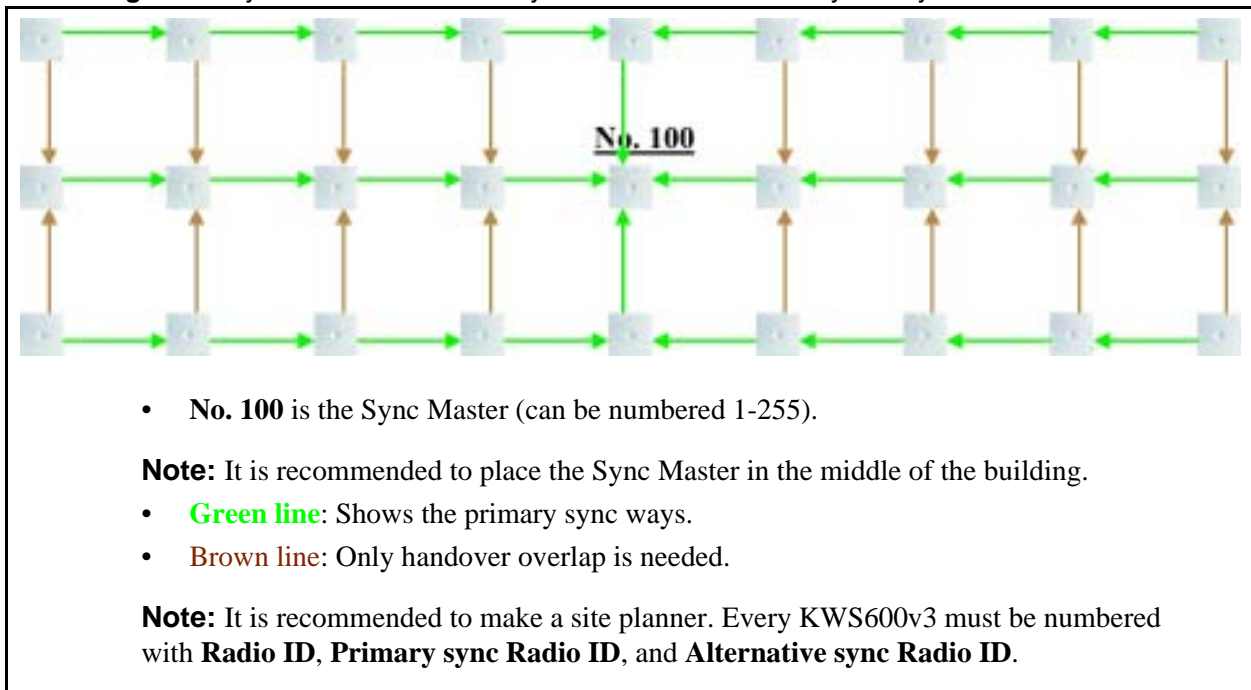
No. 100

• **No. 100** is the Sync Master (can be numbered 1-255).

**Note:** It is recommended to place the Sync Master in the middle of the building.

• **Green line**: Shows the primary sync ways.
• Brown line: Only handover overlap is needed.

**Note:** It is recommended to make a site planner. Every KWS600v3 must be numbered with **Radio ID**, **Primary sync Radio ID**, and **Alternative sync Radio ID**.